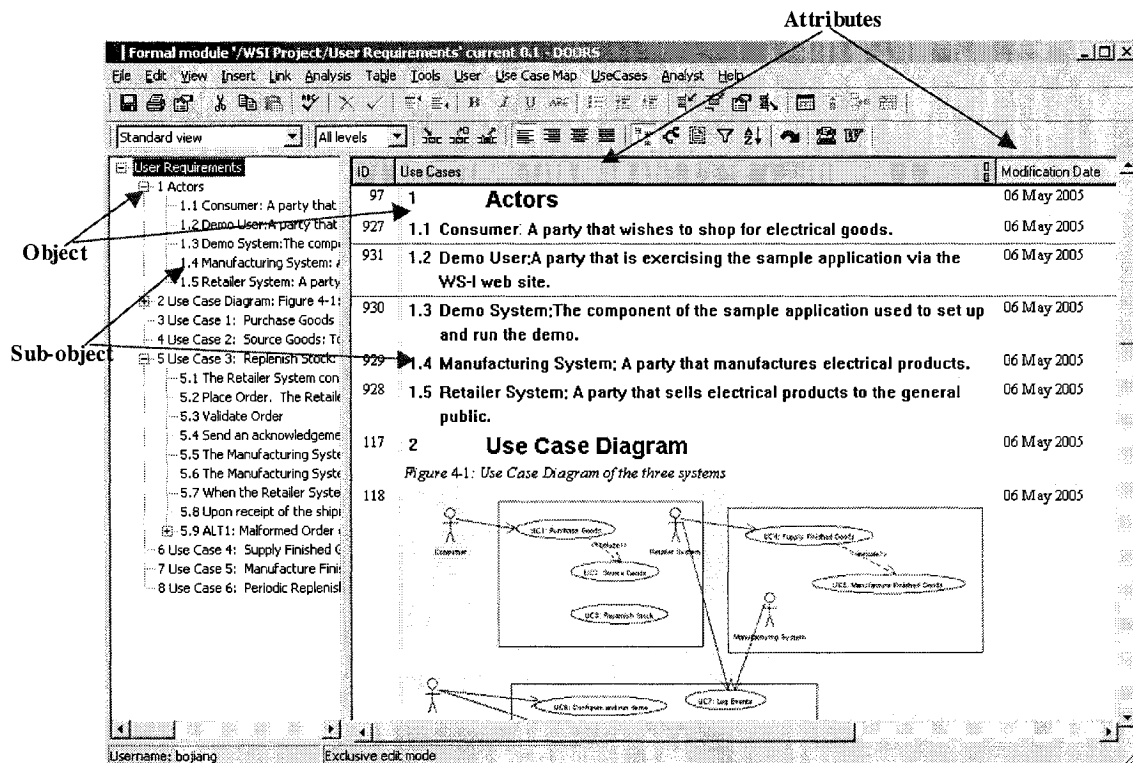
Attributes

Formal module '/WSI Project/User Requirements' current 0.1 - DOORS

File Edit View Insert Link Analysis Table Tools User Use Case Map UseCases Analyst Help

Standard view | All levels

User Requirements
1 Actors
1.1 Consumer: A party that
1.2 Demo User:A party that
1.3 Demo System:The comp
1.4 Manufacturing System: A
1.5 Retailer System: A party
2 Use Case Diagram: Figure 4-1:
3 Use Case 1: Purchase Goods
4 Use Case 2: Source Goods: To
5 Use Case 3: Replenish Stock:
5.1 The Retailer System con
5.2 Place Order. The Retaile
5.3 Validate Order
5.4 Send an acknowledgeme
5.5 The Manufacturing Syste
5.6 The Manufacturing Syste
5.7 When the Retailer Syste
5.8 Upon receipt of the shipi
5.9 ALT1: Malformed Order
6 Use Case 4: Supply Finished G
7 Use Case 5: Manufacture Fini
8 Use Case 6: Periodic Replenisl

Object

Sub-object

| ID | Use Cases | Modification Date |
|---|---|---|
| 97 | 1 Actors | 06 May 2005 |
| 927 | 1.1 Consumer: A party that wishes to shop for electrical goods. | 06 May 2005 |
| 931 | 1.2 Demo User:A party that is exercising the sample application via the WS-I web site. | 06 May 2005 |
| 930 | 1.3 Demo System:The component of the sample application used to set up and run the demo. | 06 May 2005 |
| 929 | 1.4 Manufacturing System: A party that manufactures electrical products. | 06 May 2005 |
| 928 | 1.5 Retailer System: A party that sells electrical products to the general public. | 06 May 2005 |
| 117 | 2 Use Case Diagram | 06 May 2005 |
| | Figure 4-1: Use Case Diagram of the three systems | |
| 118 | | 06 May 2005 |

Consumer
UC1: Purchase Goods
UC2: Source Goods
UC3: Replenish Stock
Retailer System
UC4: Supply Finished Goods
UC5: Manufacture Finished Goods
Manufacturing System
UC6: Configure and run demo
UC7: Log Events

Username: bojiang | Exclusive edit mode